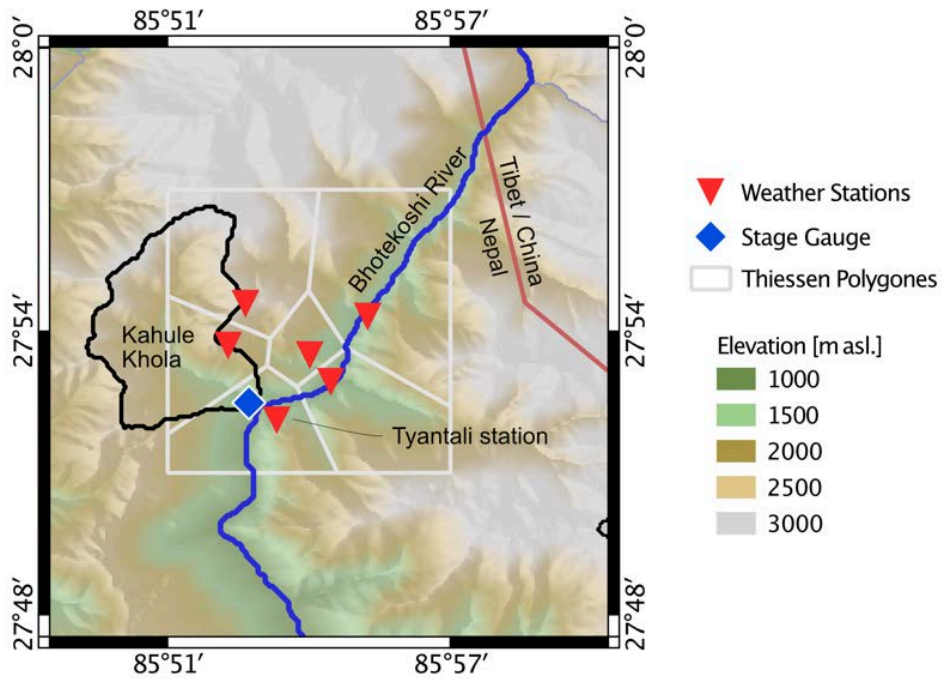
85°51′ 85°57′

28°0′ 28°0′

27°54′ 27°54′

27°48′ 27°48′

85°51′ 85°57′

Bhotekoshi River

Tibet / China

Nepal

Kahule Khola

Tyantali station

Weather Stations

Stage Gauge

Thiessen Polygones

Elevation [m asl.]

1000

1500

2000

2500

3000